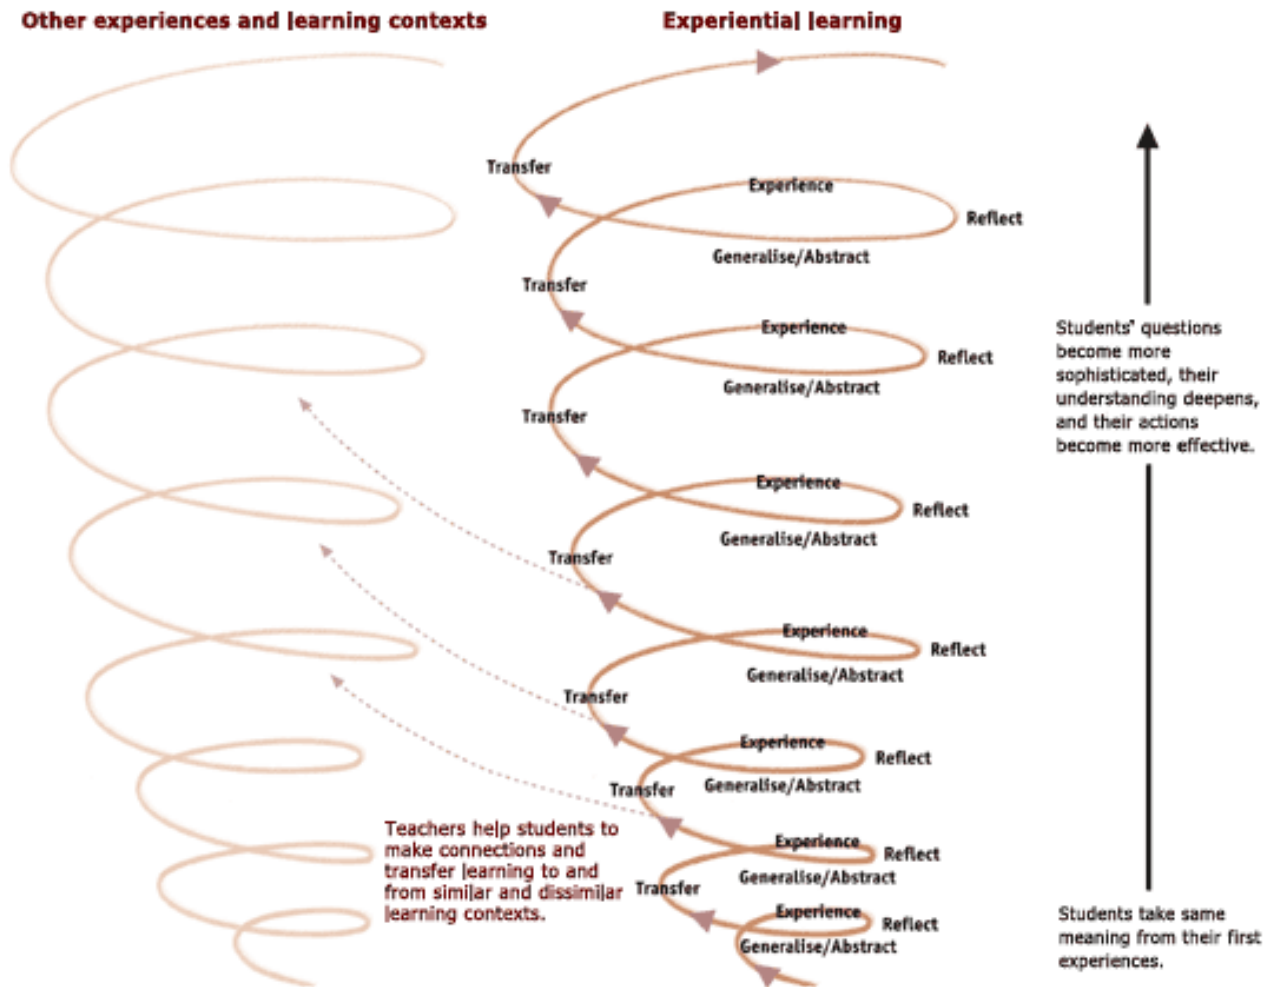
Other experiences and learning contexts

Experiential learning

Transfer

Experience

Reflect

Generalise/Abstract

Transfer

Experience

Reflect

Generalise/Abstract

Transfer

Experience

Reflect

Generalise/Abstract

Transfer

Experience

Reflect

Generalise/Abstract

Transfer

Experience

Reflect

Transfer

Generalise/Abstract

Experience

Reflect

Generalise/Abstract

Transfer

Experience

Reflect

Generalise/Abstract

Students' questions become more sophisticated, their understanding deepens, and their actions become more effective.

Teachers help students to make connections and transfer learning to and from similar and dissimilar learning contexts.

Students take same meaning from their first experiences.